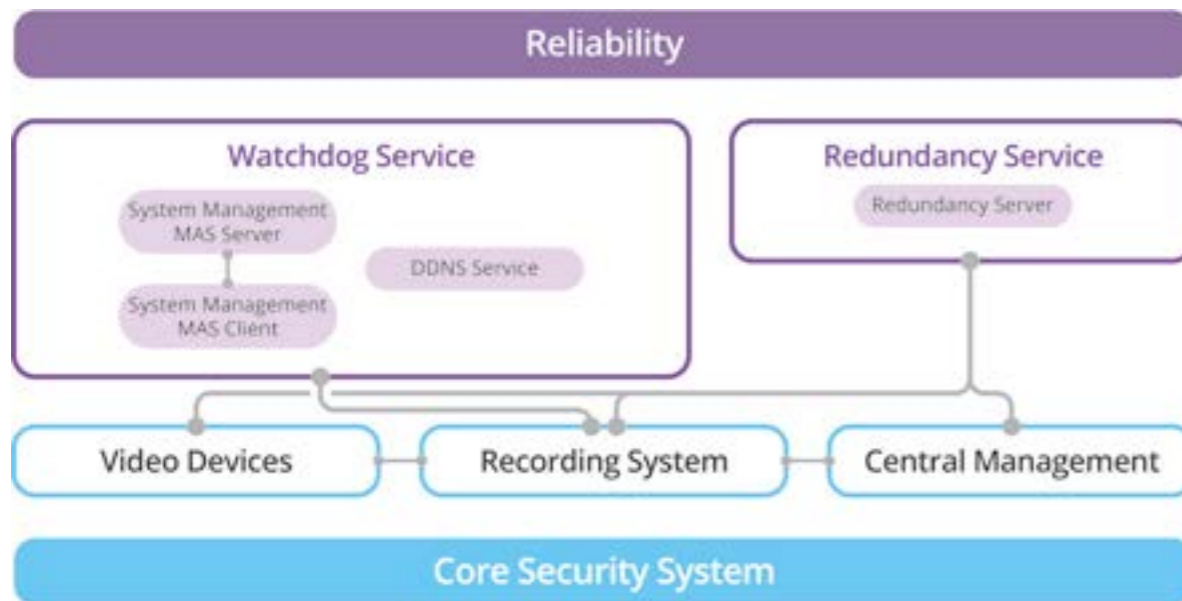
Reliability

Watchdog Service

System Management MAS Server

System Management MAS Client

DDNS Service

Redundancy Service

Redundancy Server

Video Devices

Recording System

Central Management

Core Security System